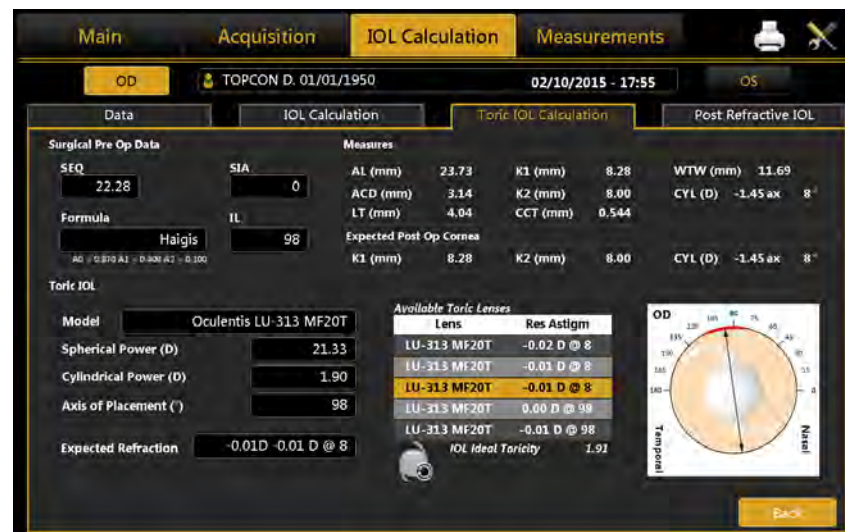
Main Acquisition IOL Calculation Measurements

OD TOPCON D. 01/01/1950 02/10/2015 - 17:55 OS

Data IOL Calculation Toric IOL Calculation Post Refractive IOL

Surgical Pre Op Data

SEQ 22.28

SIA 0

Formula Haigis

IL 98

A0 = 0.870 A1 = 0.400 A2 = 0.100

Measures

AL (mm) 23.73 K1 (mm) 8.28 WTW (mm) 11.69

ACD (mm) 3.14 K2 (mm) 8.00 CYL (D) -1.45 ax 8°

LT (mm) 4.04 CCT (mm) 0.544

Expected Post Op Cornea

K1 (mm) 8.28 K2 (mm) 8.00 CYL (D) -1.45 ax 8°

Toric IOL

Model Oculentis LU-313 MF20T

Spherical Power (D) 21.33

Cylindrical Power (D) 1.90

Axis of Placement (°) 98

Expected Refraction -0.01D -0.01 D @ 8

Available Toric Lenses

| Lens | Res Astigm |
|---|---|
| LU-313 MF20T | -0.02 D @ 8 |
| LU-313 MF20T | -0.01 D @ 8 |
| LU-313 MF20T | -0.01 D @ 8 |
| LU-313 MF20T | 0.00 D @ 99 |
| LU-313 MF20T | -0.01 D @ 98 |

IOL Ideal Toricity 1.91

OD

165 120 90 75 135 45 150 30 165 15 180 0

Temporal

Nasal

Back